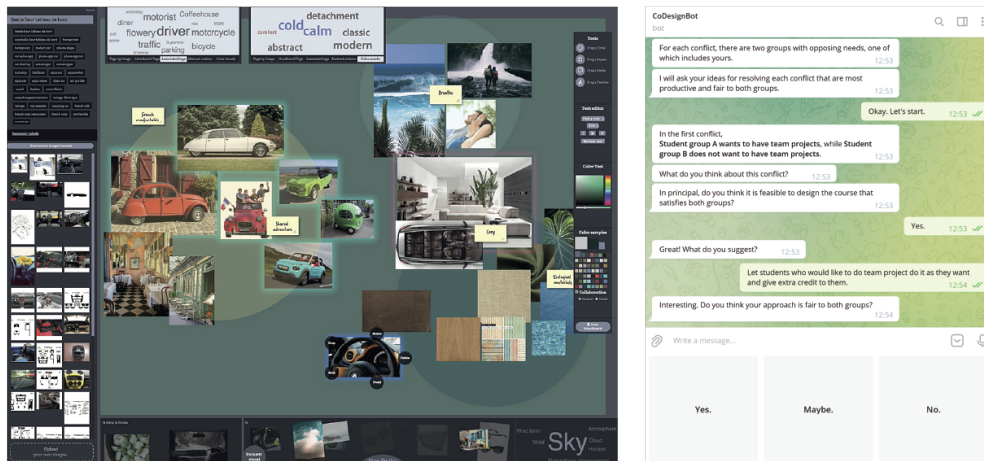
motorist Coffeehouse
diner driver motorcycle
flowery traffic parking bicycle

cold calm detachment
comfort classic
abstract modern

Tools

French comfortable

Breathe

Shared adventure

Cosy

Biological materials

CoDesignBot
bot

For each conflict, there are two groups with opposing needs, one of which includes yours. 12:53

I will ask your ideas for resolving each conflict that are most productive and fair to both groups. 12:53

Okay. Let's start. 12:53

In the first conflict,
Student group A wants to have team projects, while Student group B does not want to have team projects. 12:53

What do you think about this conflict? 12:53

In principal, do you think it is feasible to design the course that satisfies both groups? 12:53

Yes. 12:53

Great! What do you suggest? 12:53

Let students who would like to do team project do it as they want and give extra credit to them. 12:54

Interesting. Do you think your approach is fair to both groups? 12:54

Write a message...

Yes.

Maybe.

No.